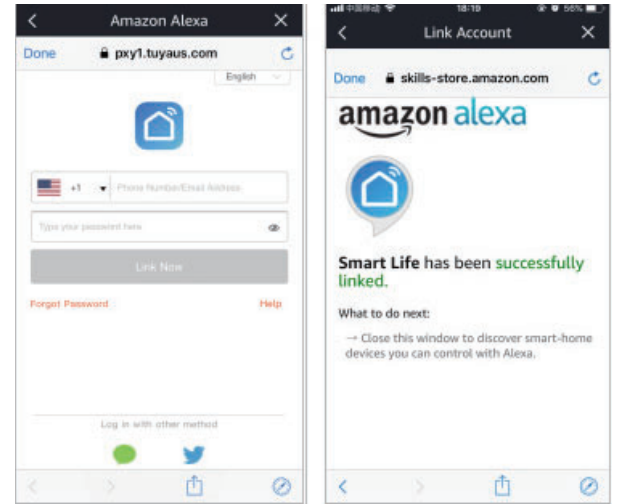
Amazon Alexa

Done pxy1.tuyaus.com

English

+1 Phone Number/Email Address

Type your password here

Link Now

Forgot Password

Help

Log in with other method

中国移动 18:10 56%

Link Account

Done skills-store.amazon.com

amazon alexa

Smart Life has been successfully linked.

What to do next:

→ Close this window to discover smart-home devices you can control with Alexa.